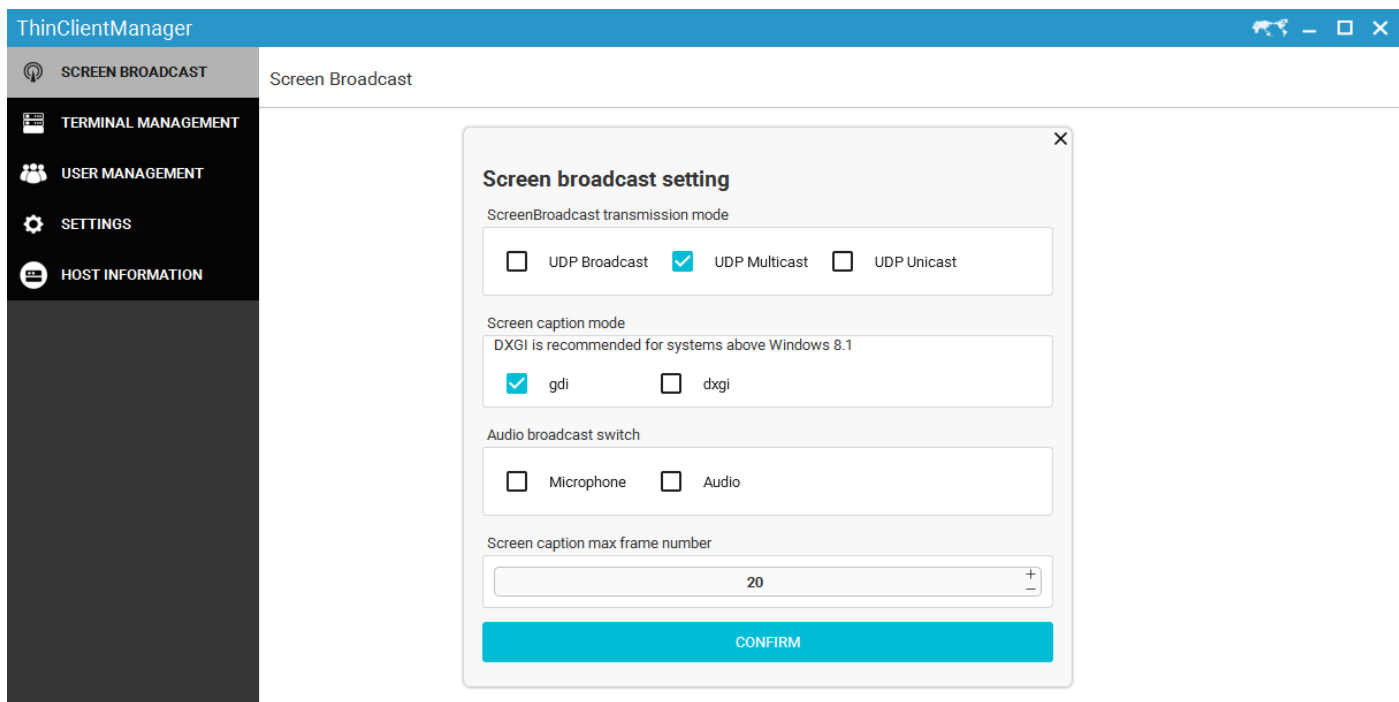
ThinClientManager

SCREEN BROADCAST
TERMINAL MANAGEMENT
USER MANAGEMENT
SETTINGS
HOST INFORMATION

Screen Broadcast

Screen broadcast setting

ScreenBroadcast transmission mode

UDP Broadcast UDP Multicast UDP Unicast

Screen caption mode

DXGI is recommended for systems above Windows 8.1

gdi dxgi

Audio broadcast switch

Microphone Audio

Screen caption max frame number

20

CONFIRM